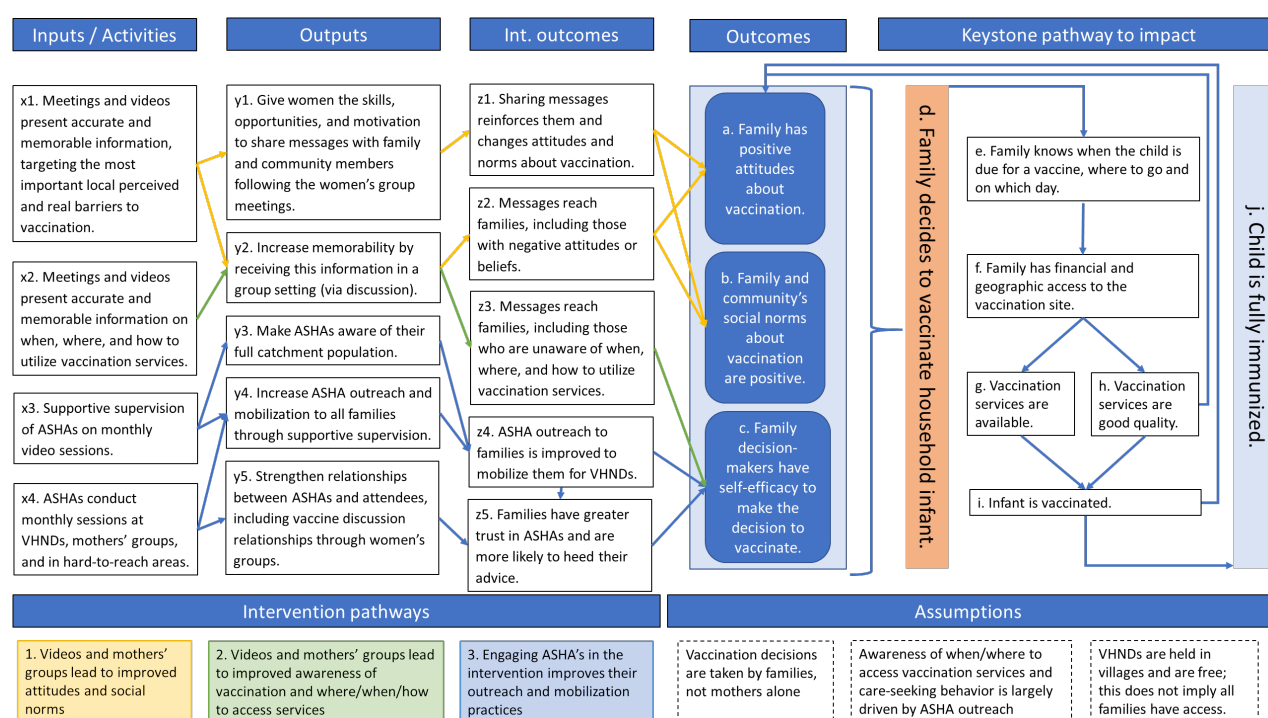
Inputs / Activities

Outputs

Int. outcomes

Outcomes

Keystone pathway to impact

x1. Meetings and videos present accurate and memorable information, targeting the most important local perceived and real barriers to vaccination.

x2. Meetings and videos present accurate and memorable information on when, where, and how to utilize vaccination services.

x3. Supportive supervision of ASHAs on monthly video sessions.

x4. ASHAs conduct monthly sessions at VHNDs, mothers' groups, and in hard-to-reach areas.

y1. Give women the skills, opportunities, and motivation to share messages with family and community members following the women's group meetings.

y2. Increase memorability by receiving this information in a group setting (via discussion).

y3. Make ASHAs aware of their full catchment population.

y4. Increase ASHA outreach and mobilization to all families through supportive supervision.

y5. Strengthen relationships between ASHAs and attendees, including vaccine discussion relationships through women's groups.

z1. Sharing messages reinforces them and changes attitudes and norms about vaccination.

z2. Messages reach families, including those with negative attitudes or beliefs.

z3. Messages reach families, including those who are unaware of when, where, and how to utilize vaccination services.

z4. ASHA outreach to families is improved to mobilize them for VHNDs.

z5. Families have greater trust in ASHAs and are more likely to heed their advice.

a. Family has positive attitudes about vaccination.

b. Family and community's social norms about vaccination are positive.

c. Family decision-makers have self-efficacy to make the decision to vaccinate.

d. Family decides to vaccinate household infant.

e. Family knows when the child is due for a vaccine, where to go and on which day.

f. Family has financial and geographic access to the vaccination site.

g. Vaccination services are available.

h. Vaccination services are good quality.

i. Infant is vaccinated.

j. Child is fully immunized.

Intervention pathways

Assumptions

1. Videos and mothers' groups lead to improved attitudes and social norms

2. Videos and mothers' groups lead to improved awareness of vaccination and where/when/how to access services

3. Engaging ASHA's in the intervention improves their outreach and mobilization practices

Vaccination decisions are taken by families, not mothers alone

Awareness of when/where to access vaccination services and care-seeking behavior is largely driven by ASHA outreach

VHNDs are held in villages and are free; this does not imply all families have access.